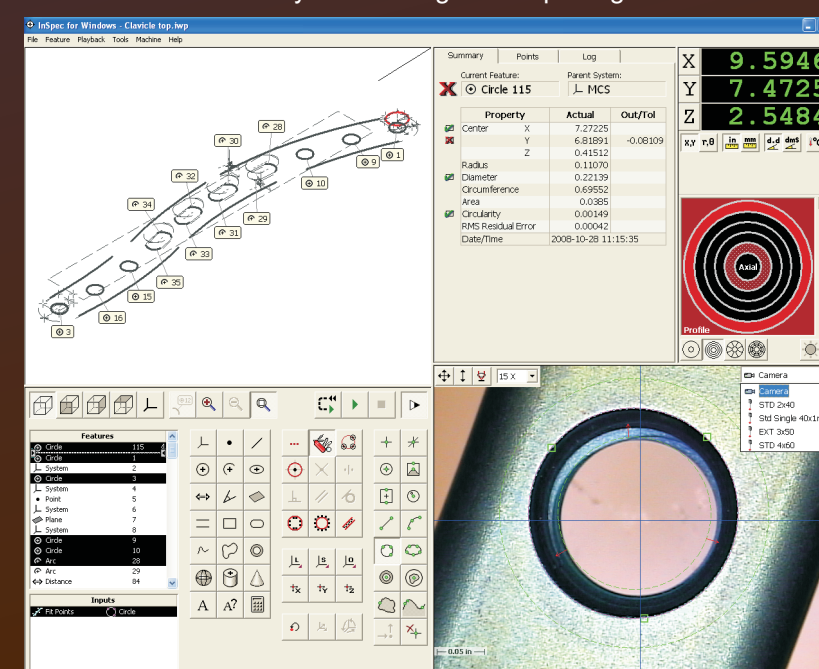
InSpec for Windows - Clavicle top.twp

File Feature Playback Tools Machine Help

30
28
1
9
32
10
34
29
31
33
35
15
16
3

Summary | Points | Log

Current Feature: Circle 115
Parent System: MCS

| Property | | Actual | Out/Tol |
|---|---|---|---|
| Center | X | 7.27225 | |
| | Y | 6.81891 | -0.08109 |
| | Z | 0.41512 | |
| Radius | | 0.11070 | |
| Diameter | | 0.22139 | |
| Circumference | | 0.69552 | |
| Area | | 0.0385 | |
| Circularity | | 0.00149 | |
| RMS Residual Error | | 0.00042 | |
| Date/Time | | 2008-10-28 11:15:35 | |

X 9.5946
Y 7.4725
Z 2.5484

x,y r,θ in d.d dms

Axial
Profile

15 X

Camera
Camera
STD 2x40
Std Single 40x1
EXT 3x50
STD 4x60

Features

| | | |
|---|---|---|
| Circle | 115 | |
| Circle | 1 | |
| System | 2 | |
| Circle | 3 | |
| System | 4 | |
| Point | 5 | |
| System | 6 | |
| Plane | 7 | |
| System | 8 | |
| Circle | 9 | |
| Circle | 10 | |
| Arc | 28 | |
| Arc | 29 | |
| Distance | 84 | |

Inputs
Fit Points | Circle

A A?

0.05 in